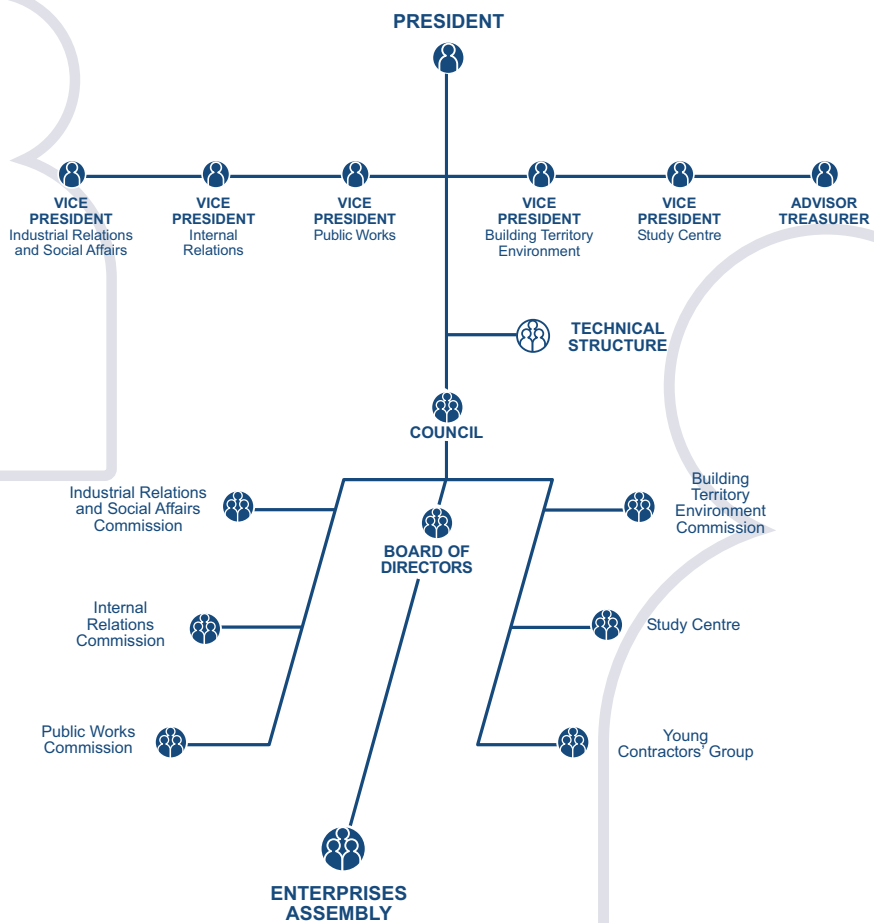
PRESIDENT

VICE PRESIDENT
Industrial Relations and Social Affairs

VICE PRESIDENT
Internal Relations

VICE PRESIDENT
Public Works

VICE PRESIDENT
Building Territory Environment

VICE PRESIDENT
Study Centre

ADVISOR TREASURER

TECHNICAL STRUCTURE

COUNCIL

Industrial Relations and Social Affairs Commission

Building Territory Environment Commission

BOARD OF DIRECTORS

Internal Relations Commission

Study Centre

Public Works Commission

Young Contractors' Group

ENTERPRISES ASSEMBLY